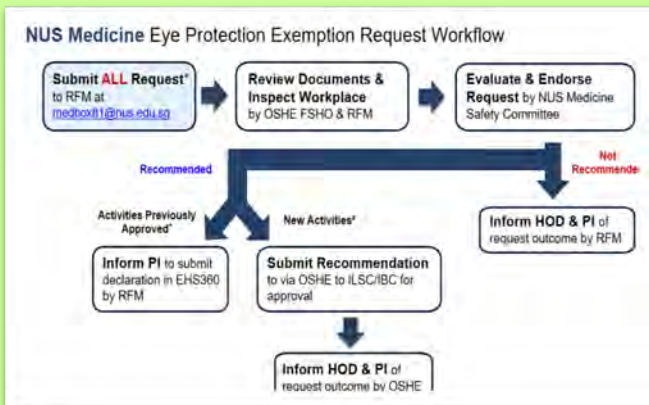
NUS Medicine Eye Protection Exemption Request Workflow

Submit ALL Request* to RFM at medboxft1@nus.edu.sg

Review Documents & Inspect Workplace by OSHE FSHO & RFM

Evaluate & Endorse Request by NUS Medicine Safety Committee

Recommended

Not Recommende

Activities Previously Approved*

New Activities#

Inform HOD & PI of request outcome by RFM

Inform PI to submit declaration in EHS360 by RFM

Submit Recommendation to via OSHE to ILSC/IBC for approval

Inform HOD & PI of request outcome by OSHE